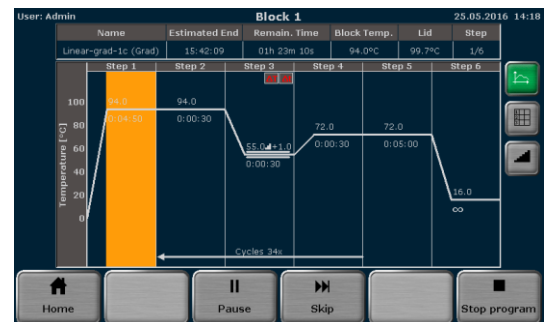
User: Admin | Block 1 | 25.05.2016 14:18

| Name | Estimated End | Remain. Time | Block Temp. | Lid | Step |
|---|---|---|---|---|---|
| Linear-grad-1c (Grad) | 15:42:09 | 01h 23m 10s | 94.0°C | 99.7°C | 1/6 |

Step 1 | Step 2 | Step 3 | Step 4 | Step 5 | Step 6

Temperature [°C]
100
80
60
40
20
0

94.0
0:04:30

94.0
0:00:30

55.0 +1.0
0:00:30

72.0
0:00:30

72.0
0:05:00

16.0
∞

Cycles 34x

Home | Pause | Skip | Stop program